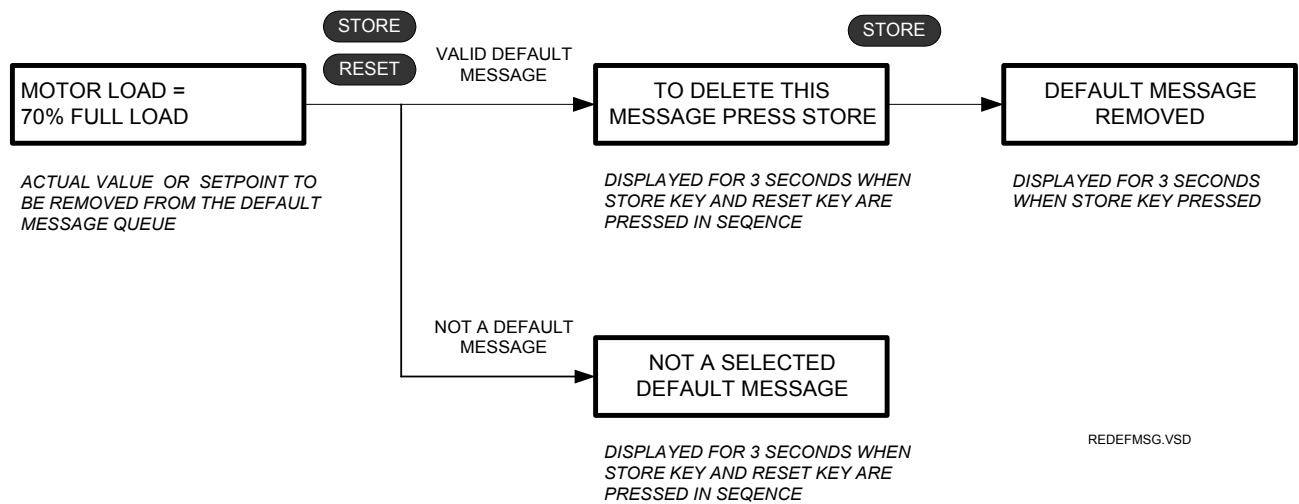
STORE

RESET

VALID DEFAULT MESSAGE

STORE

MOTOR LOAD =
70% FULL LOAD

TO DELETE THIS
MESSAGE PRESS STORE

DEFAULT MESSAGE
REMOVED

ACTUAL VALUE OR SETPOINT TO BE REMOVED FROM THE DEFAULT MESSAGE QUEUE

DISPLAYED FOR 3 SECONDS WHEN STORE KEY AND RESET KEY ARE PRESSED IN SEQENCE

DISPLAYED FOR 3 SECONDS WHEN STORE KEY PRESSED

NOT A DEFAULT MESSAGE

NOT A SELECTED
DEFAULT MESSAGE

DISPLAYED FOR 3 SECONDS WHEN STORE KEY AND RESET KEY ARE PRESSED IN SEQENCE

REDEFMSG.VSD